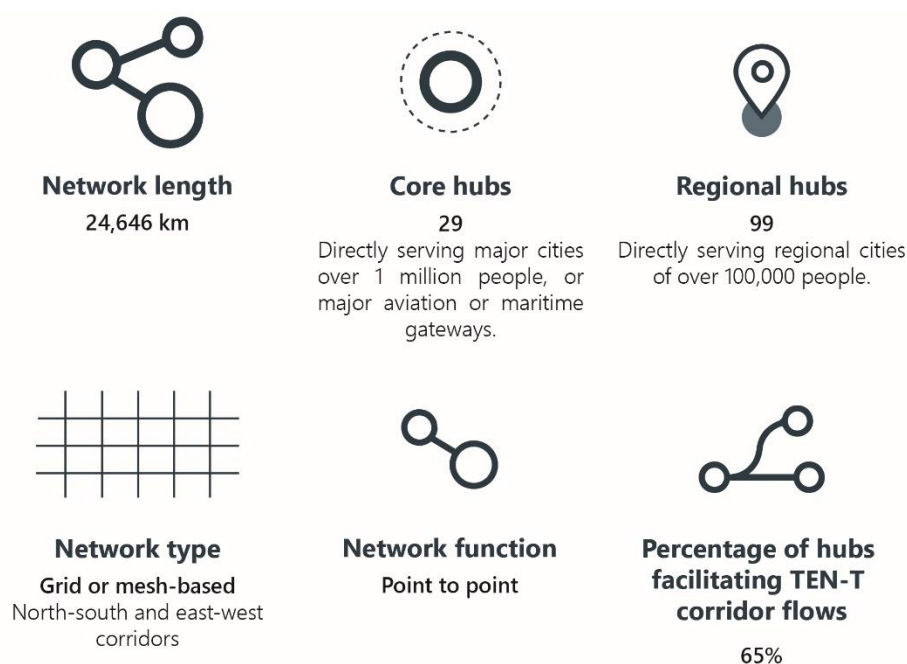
Network length
24,646 km

Core hubs
29
Directly serving major cities over 1 million people, or major aviation or maritime gateways.

Regional hubs
99
Directly serving regional cities of over 100,000 people.

Network type
Grid or mesh-based
North-south and east-west corridors

Network function
Point to point

Percentage of hubs facilitating TEN-T corridor flows
65%